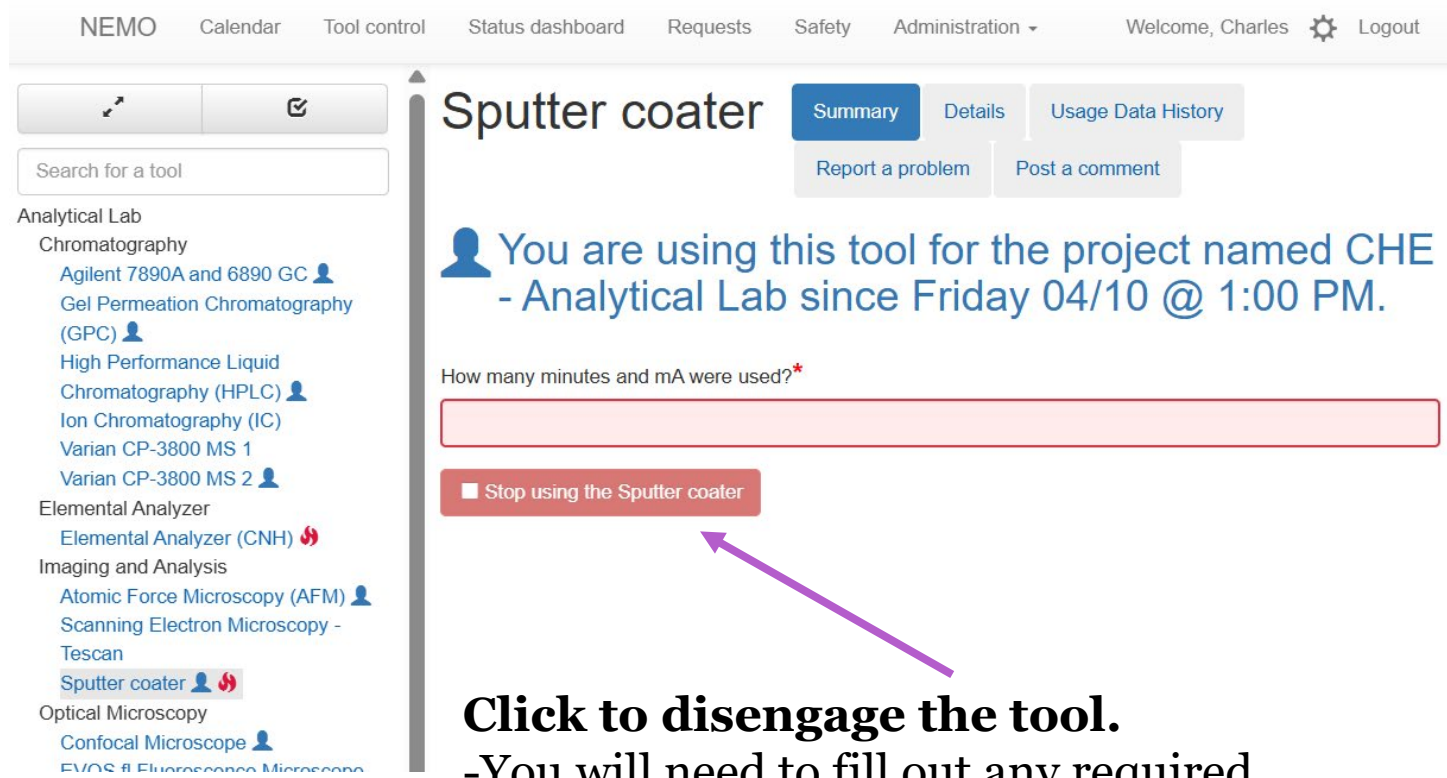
NEMO Calendar Tool control Status dashboard Requests Safety Administration Welcome, Charles Logout

Search for a tool

Analytical Lab
Chromatography
Agilent 7890A and 6890 GC
Gel Permeation Chromatography (GPC)
High Performance Liquid Chromatography (HPLC)
Ion Chromatography (IC)
Varian CP-3800 MS 1
Varian CP-3800 MS 2
Elemental Analyzer
Elemental Analyzer (CNH)
Imaging and Analysis
Atomic Force Microscopy (AFM)
Scanning Electron Microscopy - Tescan
Sputter coater
Optical Microscopy
Confocal Microscope
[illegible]

Sputter coater

Summary Details Usage Data History
Report a problem Post a comment

You are using this tool for the project named CHE - Analytical Lab since Friday 04/10 @ 1:00 PM.

How many minutes and mA were used?*

Stop using the Sputter coater

Click to disengage the tool.
-You will need to fill out any required